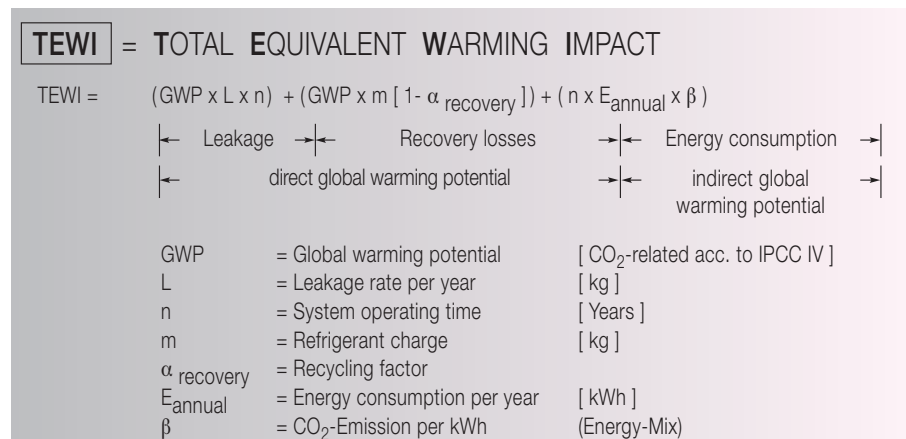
TEWI = TOTAL EQUIVALENT WARMING IMPACT

TEWI = $(GWP \times L \times n) + (GWP \times m [1 - \alpha_{recovery}]) + (n \times E_{annual} \times \beta)$

| Leakage | Recovery losses | Energy consumption |
|---|---|---|
| direct global warming potential | | indirect global warming potential |

| | | |
|---|---|---|
| GWP | = Global warming potential | [ $CO_2$-related acc. to IPCC IV ] |
| L | = Leakage rate per year | [ kg ] |
| n | = System operating time | [ Years ] |
| m | = Refrigerant charge | [ kg ] |
| $\alpha_{recovery}$ | = Recycling factor | |
| $E_{annual}$ | = Energy consumption per year | [ kWh ] |
| $\beta$ | = $CO_2$-Emission per kWh | (Energy-Mix) |